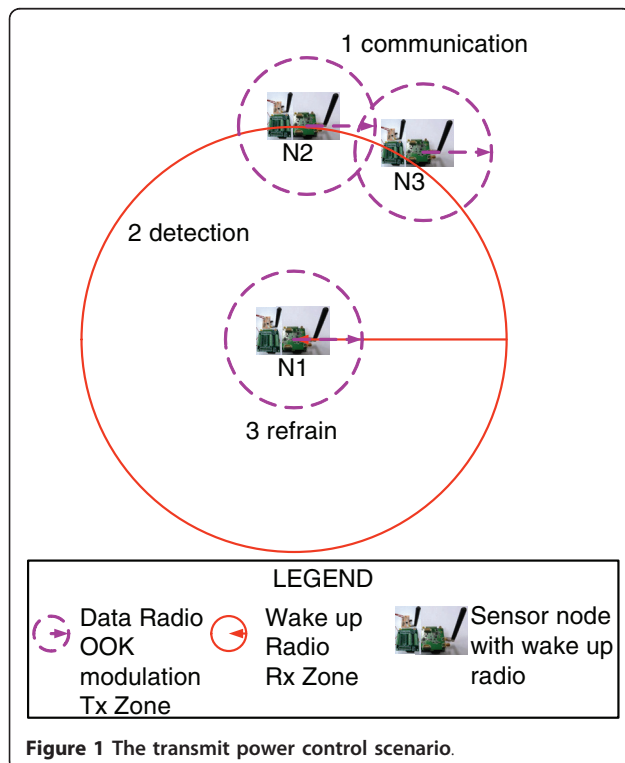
1 communication

N2

N3

2 detection

N1

3 refrain

LEGEND

Data Radio OOK modulation Tx Zone

Wake up Radio Rx Zone

Sensor node with wake up radio

**Figure 1 The transmit power control scenario.**